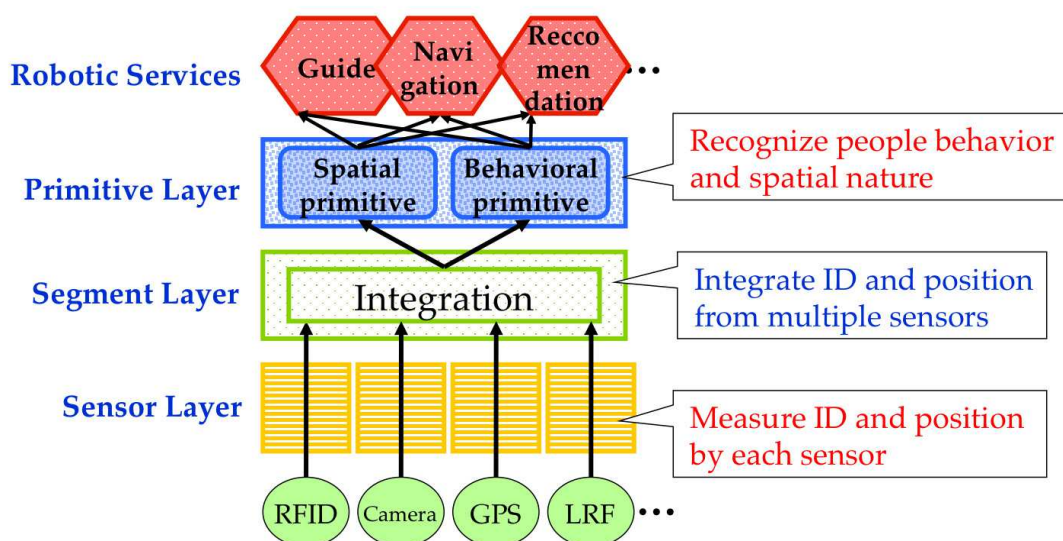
Robotic Services

Guide

Navi gation

Recco men dation

…

Primitive Layer

Spatial primitive

Behavioral primitive

Recognize people behavior and spatial nature

Segment Layer

Integration

Integrate ID and position from multiple sensors

Sensor Layer

Measure ID and position by each sensor

RFID

Camera

GPS

LRF

…